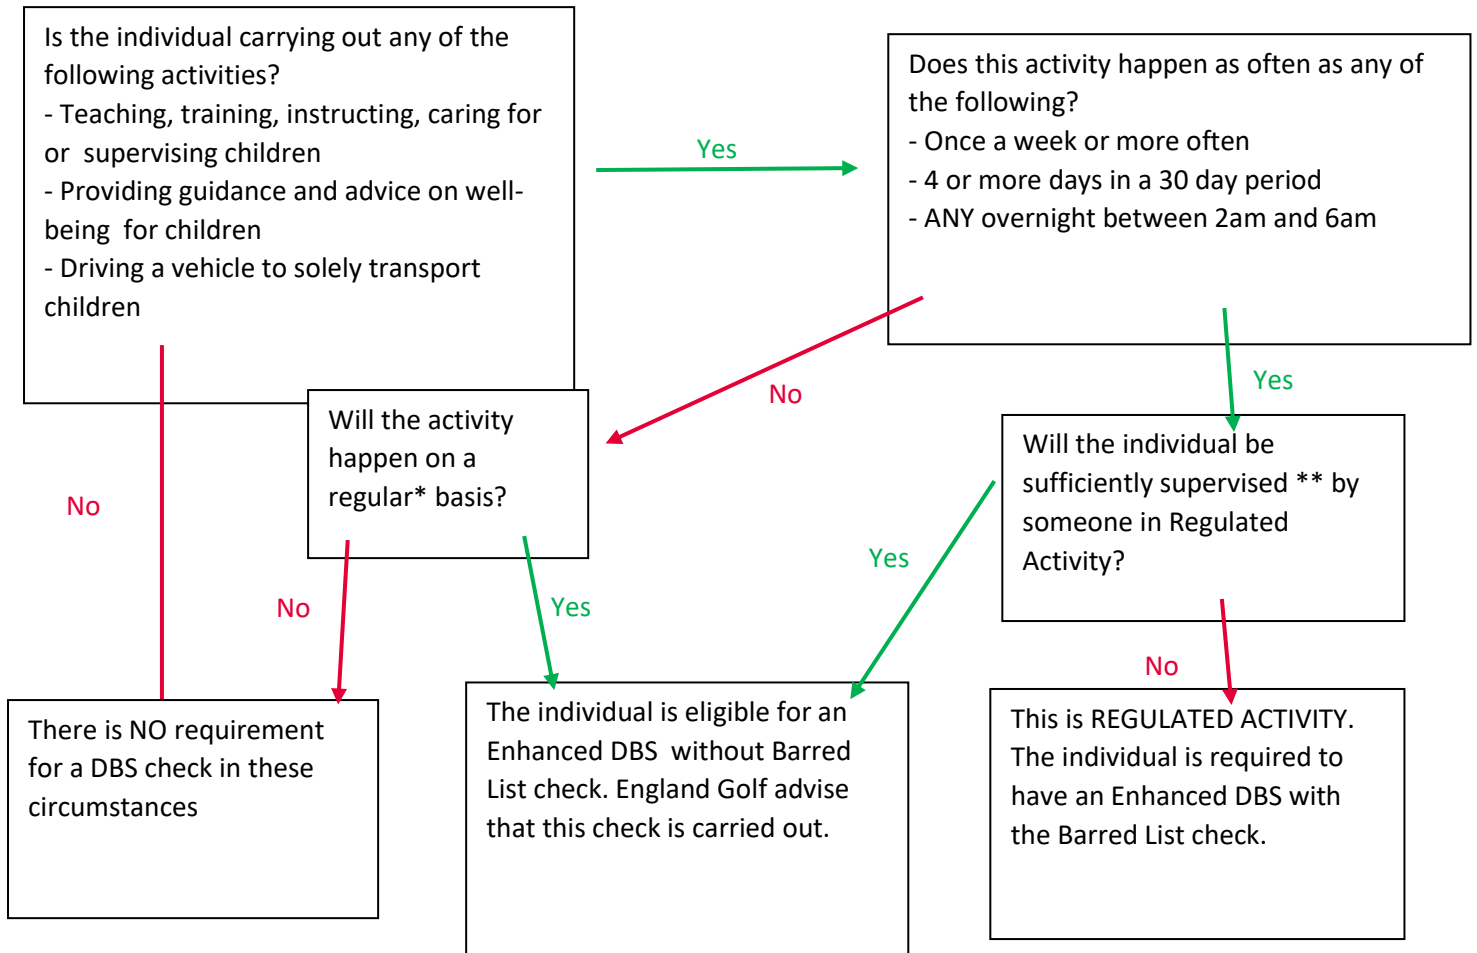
Is the individual carrying out any of the following activities?
- Teaching, training, instructing, caring for or supervising children
- Providing guidance and advice on well-being for children
- Driving a vehicle to solely transport children

Yes

Does this activity happen as often as any of the following?
- Once a week or more often
- 4 or more days in a 30 day period
- ANY overnight between 2am and 6am

No

Yes

Will the activity happen on a regular* basis?

Will the individual be sufficiently supervised ** by someone in Regulated Activity?

No

No

Yes

Yes

No

There is NO requirement for a DBS check in these circumstances

The individual is eligible for an Enhanced DBS without Barred List check. England Golf advise that this check is carried out.

This is REGULATED ACTIVITY. The individual is required to have an Enhanced DBS with the Barred List check.